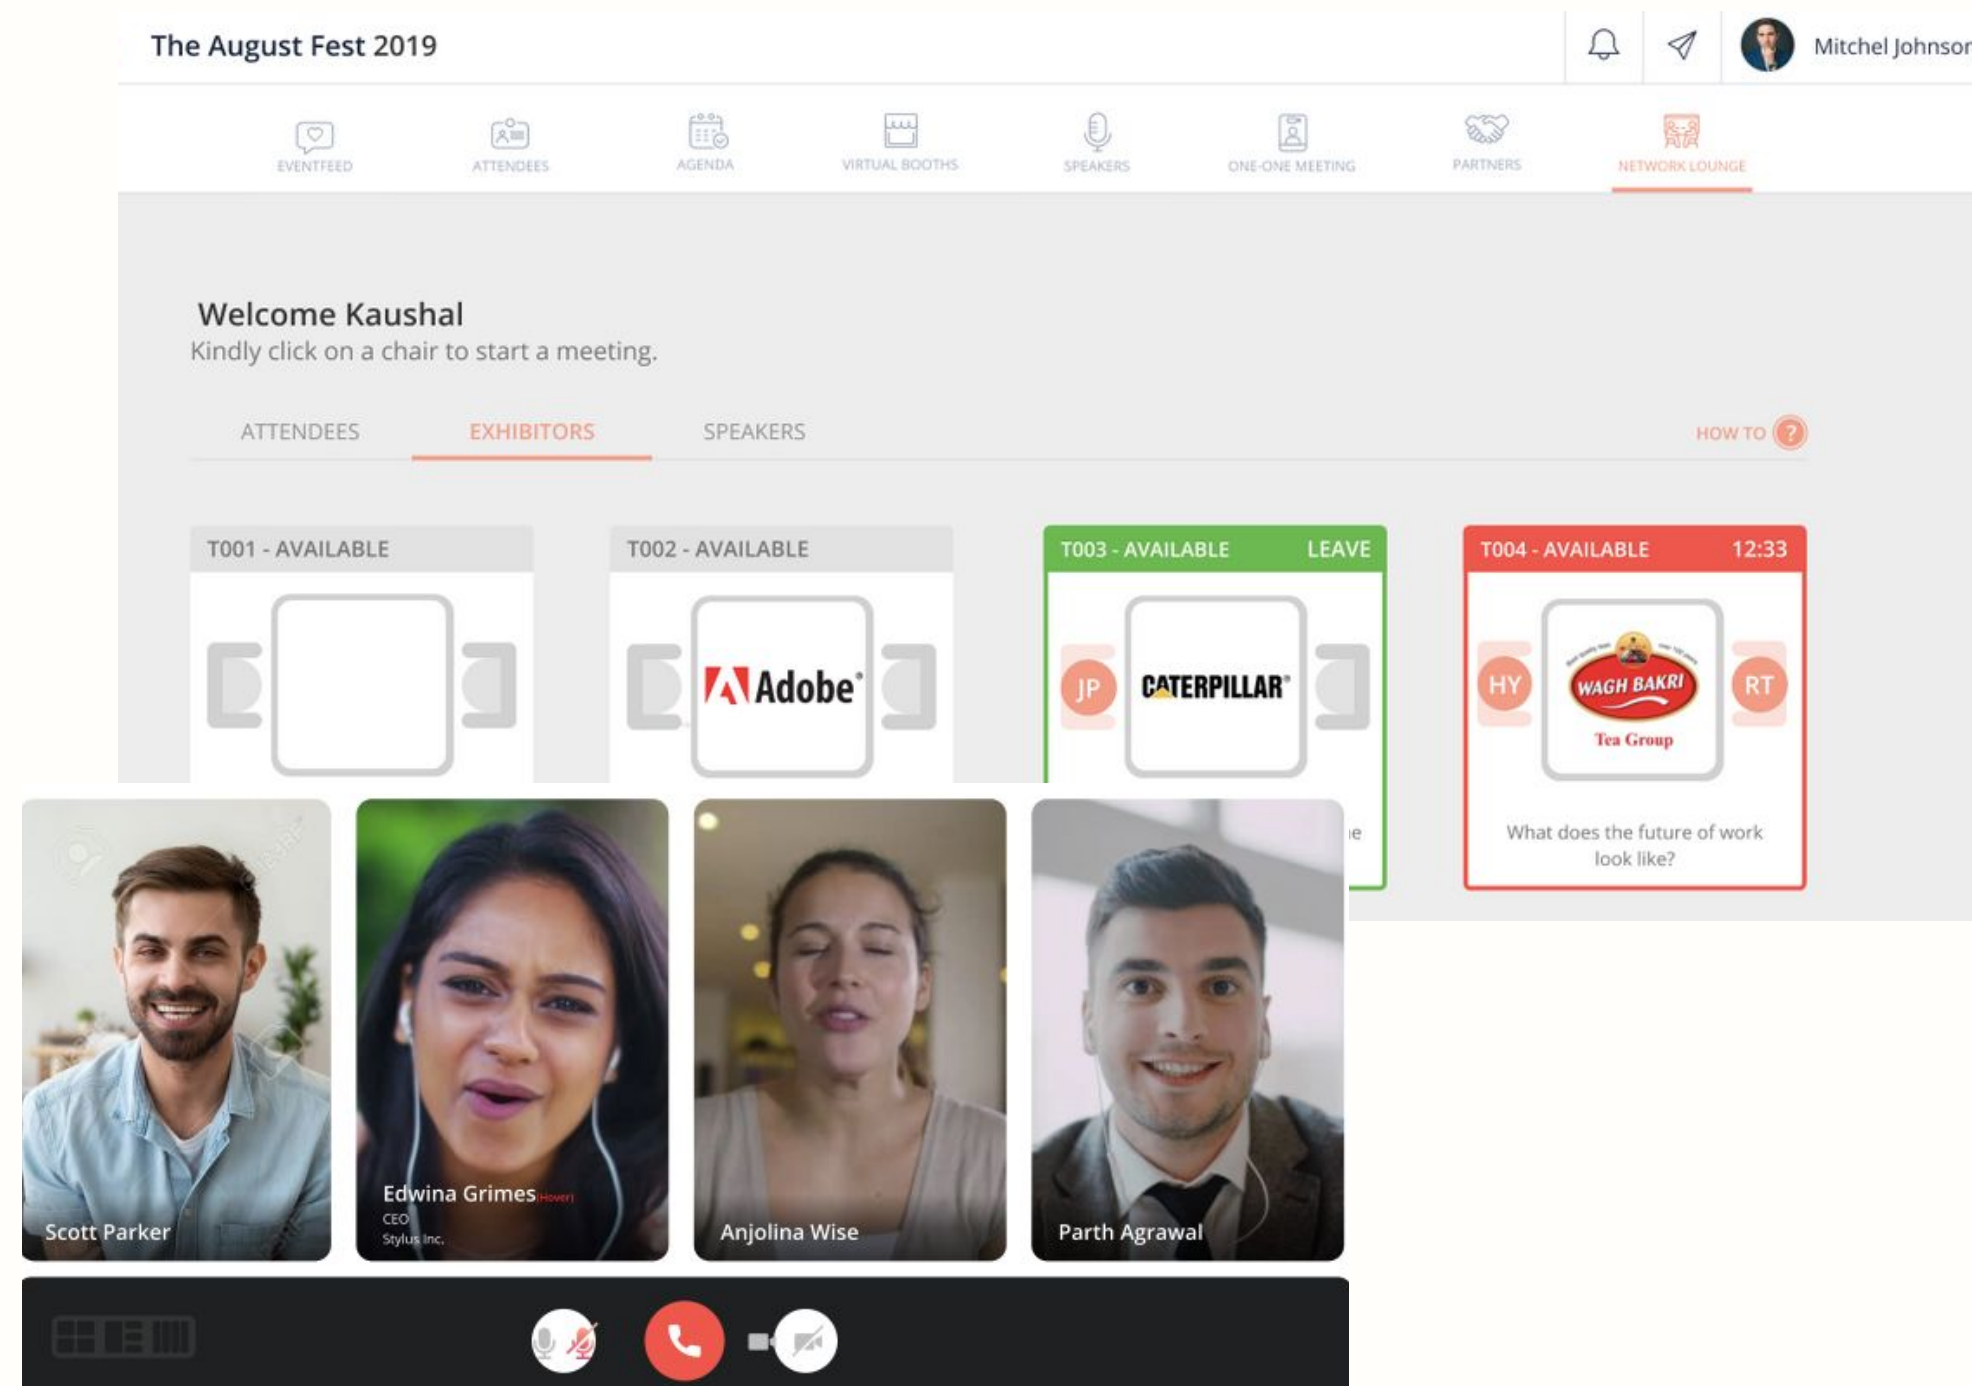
The August Fest 2019

Mitchel Johnson

EVENTFEED ATTENDEES AGENDA VIRTUAL BOOTHS SPEAKERS ONE-ONE MEETING PARTNERS NETWORK LOUNGE

Welcome Kaushal
Kindly click on a chair to start a meeting.

ATTENDEES EXHIBITORS SPEAKERS

HOW TO ?

T001 - AVAILABLE

T002 - AVAILABLE

Adobe

T003 - AVAILABLE LEAVE

JP

CATERPILLAR

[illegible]e

T004 - AVAILABLE 12:33

HY

WAGH BAKRI
Tea Group

RT

What does the future of work look like?

Scott Parker

Edwina Grimes (Hover)
CEO
Stylus Inc.

Anjolina Wise

Parth Agrawal